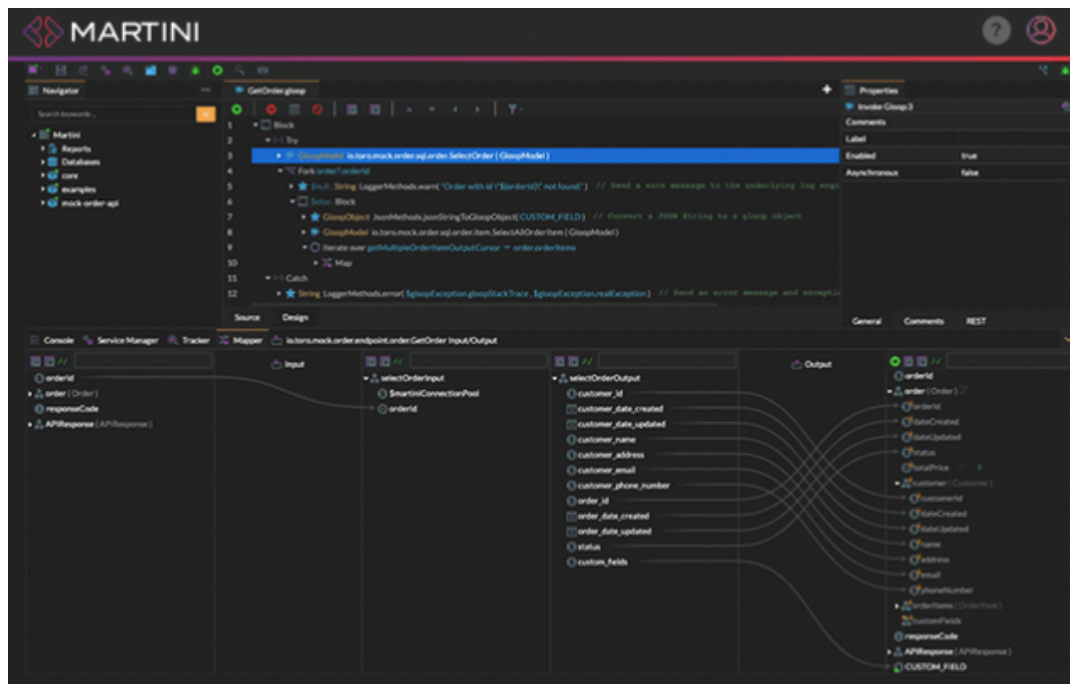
MARTINI

Navigator

Search keywords...

Martini
Reports
Databases
core
examples
mock-order-api

GetOrder.gloop

1 Block
2 Try
3 GloopModel io.toro.mock.order.sql.order.SelectOrder ( GloopModel )
4 Fork order?.orderId
5 $null: String LoggerMethods.warn( "Order with id \"${orderId}\" not found." ) // Send a warn message to the underlying log engi
6 $else: Block
7 GloopObject JsonMethods.jsonStringToGloopObject( CUSTOM_FIELD ) // Convert a JSON String to a gloop object
8 GloopModel io.toro.mock.order.sql.order.item.SelectAllOrderItem ( GloopModel )
9 Iterate over getMultipleOrderItemOutputCursor → order.orderItems
10 Map
11 Catch
12 String LoggerMethods.error( $gloopException.gloopStackTrace , $gloopException.realException ) // Send an error message and exceptio

Source Design

Properties
Invoke Gloop 3
Comments
Label
Enabled true
Asynchronous false

General Comments REST

Console Service Manager Tracker Mapper io.toro.mock.order.endpoint.order.GetOrder Input/Output

orderId
order ( Order )
responseCode
APIResponse ( APIResponse )

Input

selectOrderInput
$martiniConnectionPool
orderId

selectOrderOutput
customer_id
customer_date_created
customer_date_updated
customer_name
customer_address
customer_email
customer_phone_number
order_id
order_date_created
order_date_updated
status
custom_fields

Output

orderId
order ( Order )
orderId
dateCreated
dateUpdated
status
totalPrice
customer ( Customer )
customerId
dateCreated
dateUpdated
name
address
email
phoneNumber
orderItems ( OrderItem )
customFields
responseCode
APIResponse ( APIResponse )
CUSTOM_FIELD